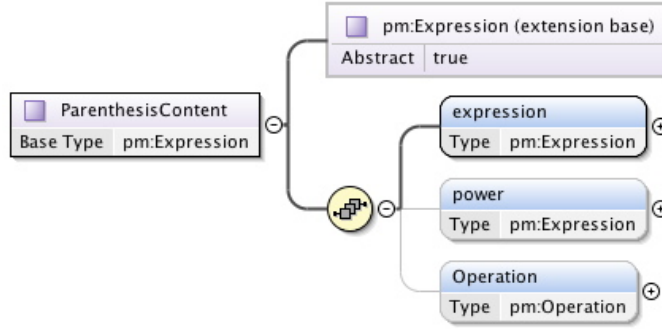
pm:Expression (extension base)

| Abstract | true |
|---|---|

ParenthesisContent

| Base Type | pm:Expression |
|---|---|

expression

| Type | pm:Expression |
|---|---|

power

| Type | pm:Expression |
|---|---|

Operation

| Type | pm:Operation |
|---|---|